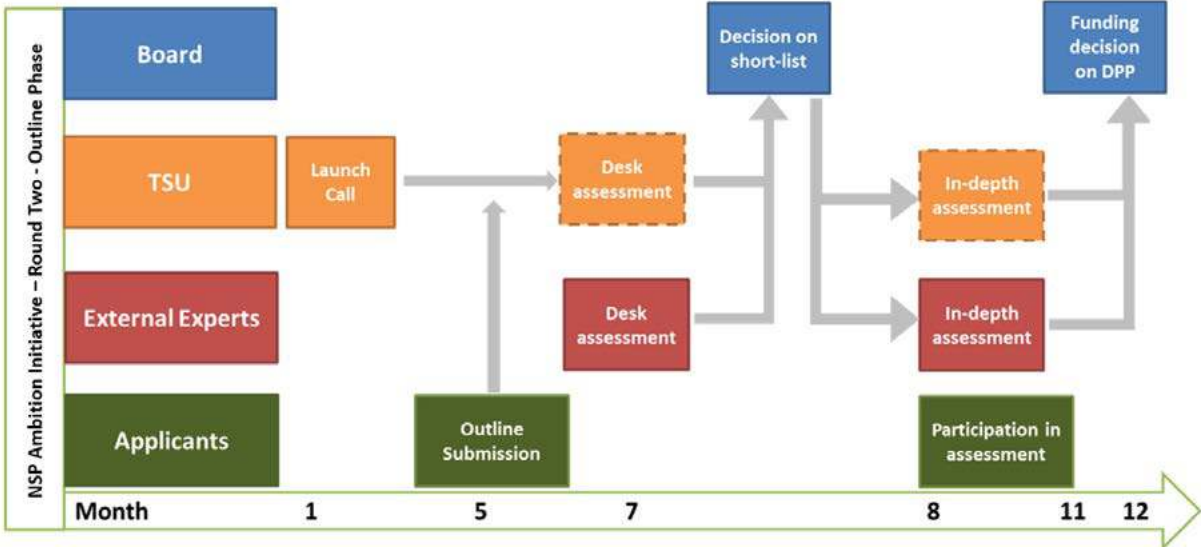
NSP Ambition Initiative – Round Two - Outline Phase

Board

TSU

External Experts

Applicants

Launch Call

Outline Submission

Desk assessment

Desk assessment

Decision on short-list

In-depth assessment

In-depth assessment

Participation in assessment

Funding decision on DPP

Month 1 5 7 8 11 12